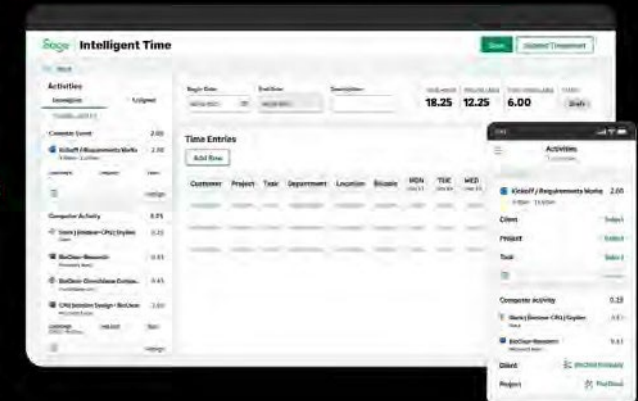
Sage Intelligent Time

Save

Update Timesheet

Back

Activities

Calendar Event 2.00

Kickoff / Requirements Works 2.00

Computer Activity 0.75

Begin Date

End Date

Description

18.25

12.25

6.00

Draft

Time Entries

Add Row

Customer Project Task Department Location Billable MON TUE WED

Activities

Kickoff / Requirements Works 2.00

Client Select

Project Select

Task Select

Computer Activity 0.25

Client

Project